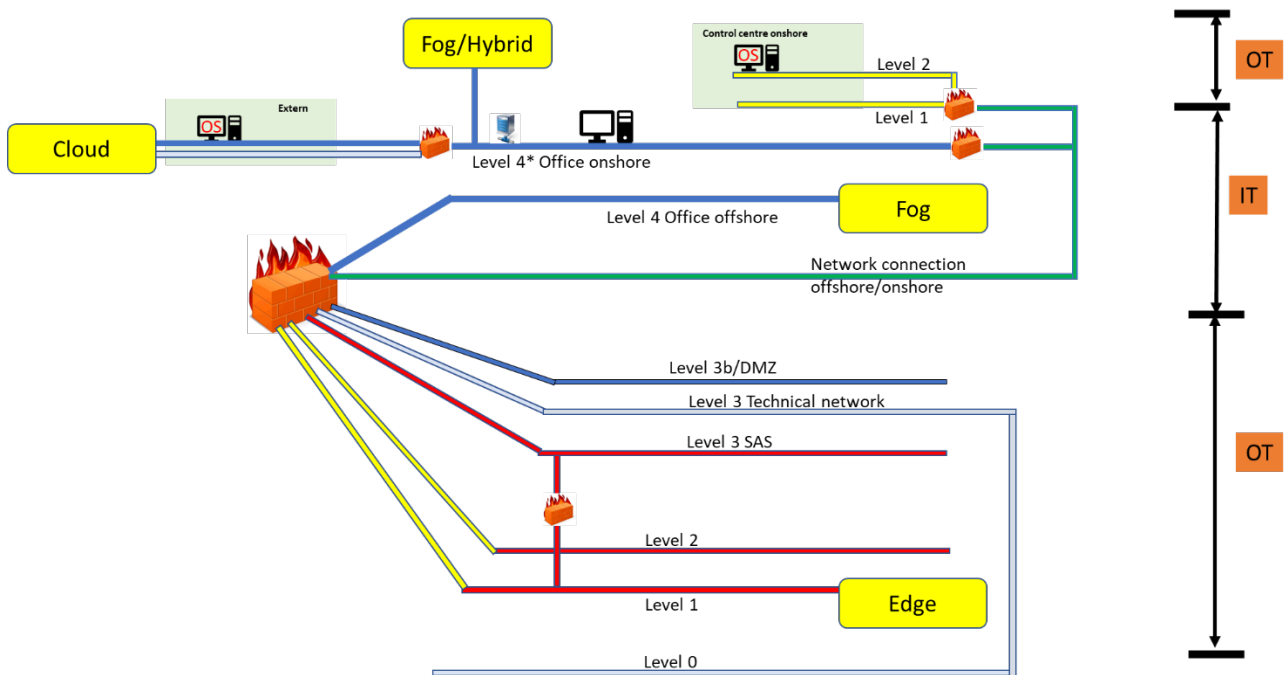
Fog/Hybrid

Control centre onshore

OS

Level 2

Level 1

OT

Cloud

OS

Extern

Level 4* Office onshore

IT

Fog

Level 4 Office offshore

Network connection offshore/onshore

Level 3b/DMZ

Level 3 Technical network

Level 3 SAS

OT

Level 2

Level 1

Edge

Level 0